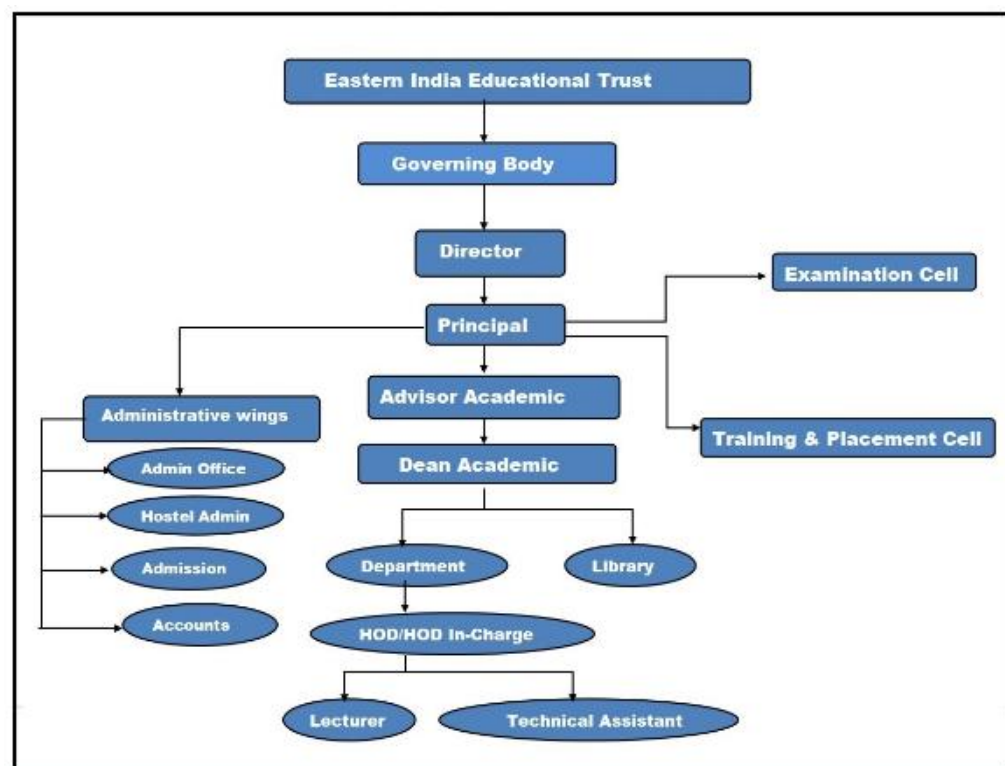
Eastern India Educational Trust

Governing Body

Director

Examination Cell

Principal

Administrative wings

Advisor Academic

Training & Placement Cell

Admin Office

Dean Academic

Hostel Admin

Admission

Department

Library

Accounts

HOD/HOD In-Charge

Lecturer

Technical Assistant